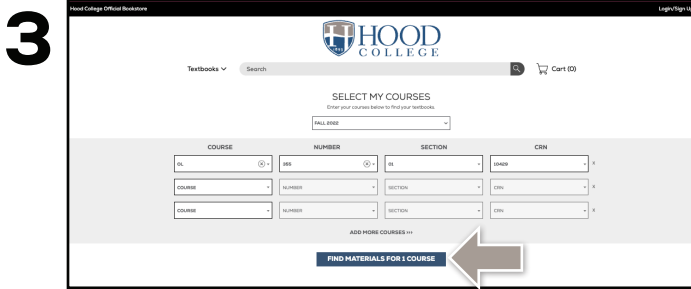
3

Hood College Official Bookstore

Login/Sign Up

HOOD
COLLEGE

1893

Textbooks

Search

Cart (0)

SELECT MY COURSES

Enter your courses below to find your textbooks

FALL 2022

| COURSE | NUMBER | SECTION | CRN |
|---|---|---|---|
| OL | 265 | 01 | 10429 |
| COURSE | NUMBER | SECTION | CRN |
| COURSE | NUMBER | SECTION | CRN |

ADD MORE COURSES >>>

FIND MATERIALS FOR 1 COURSE